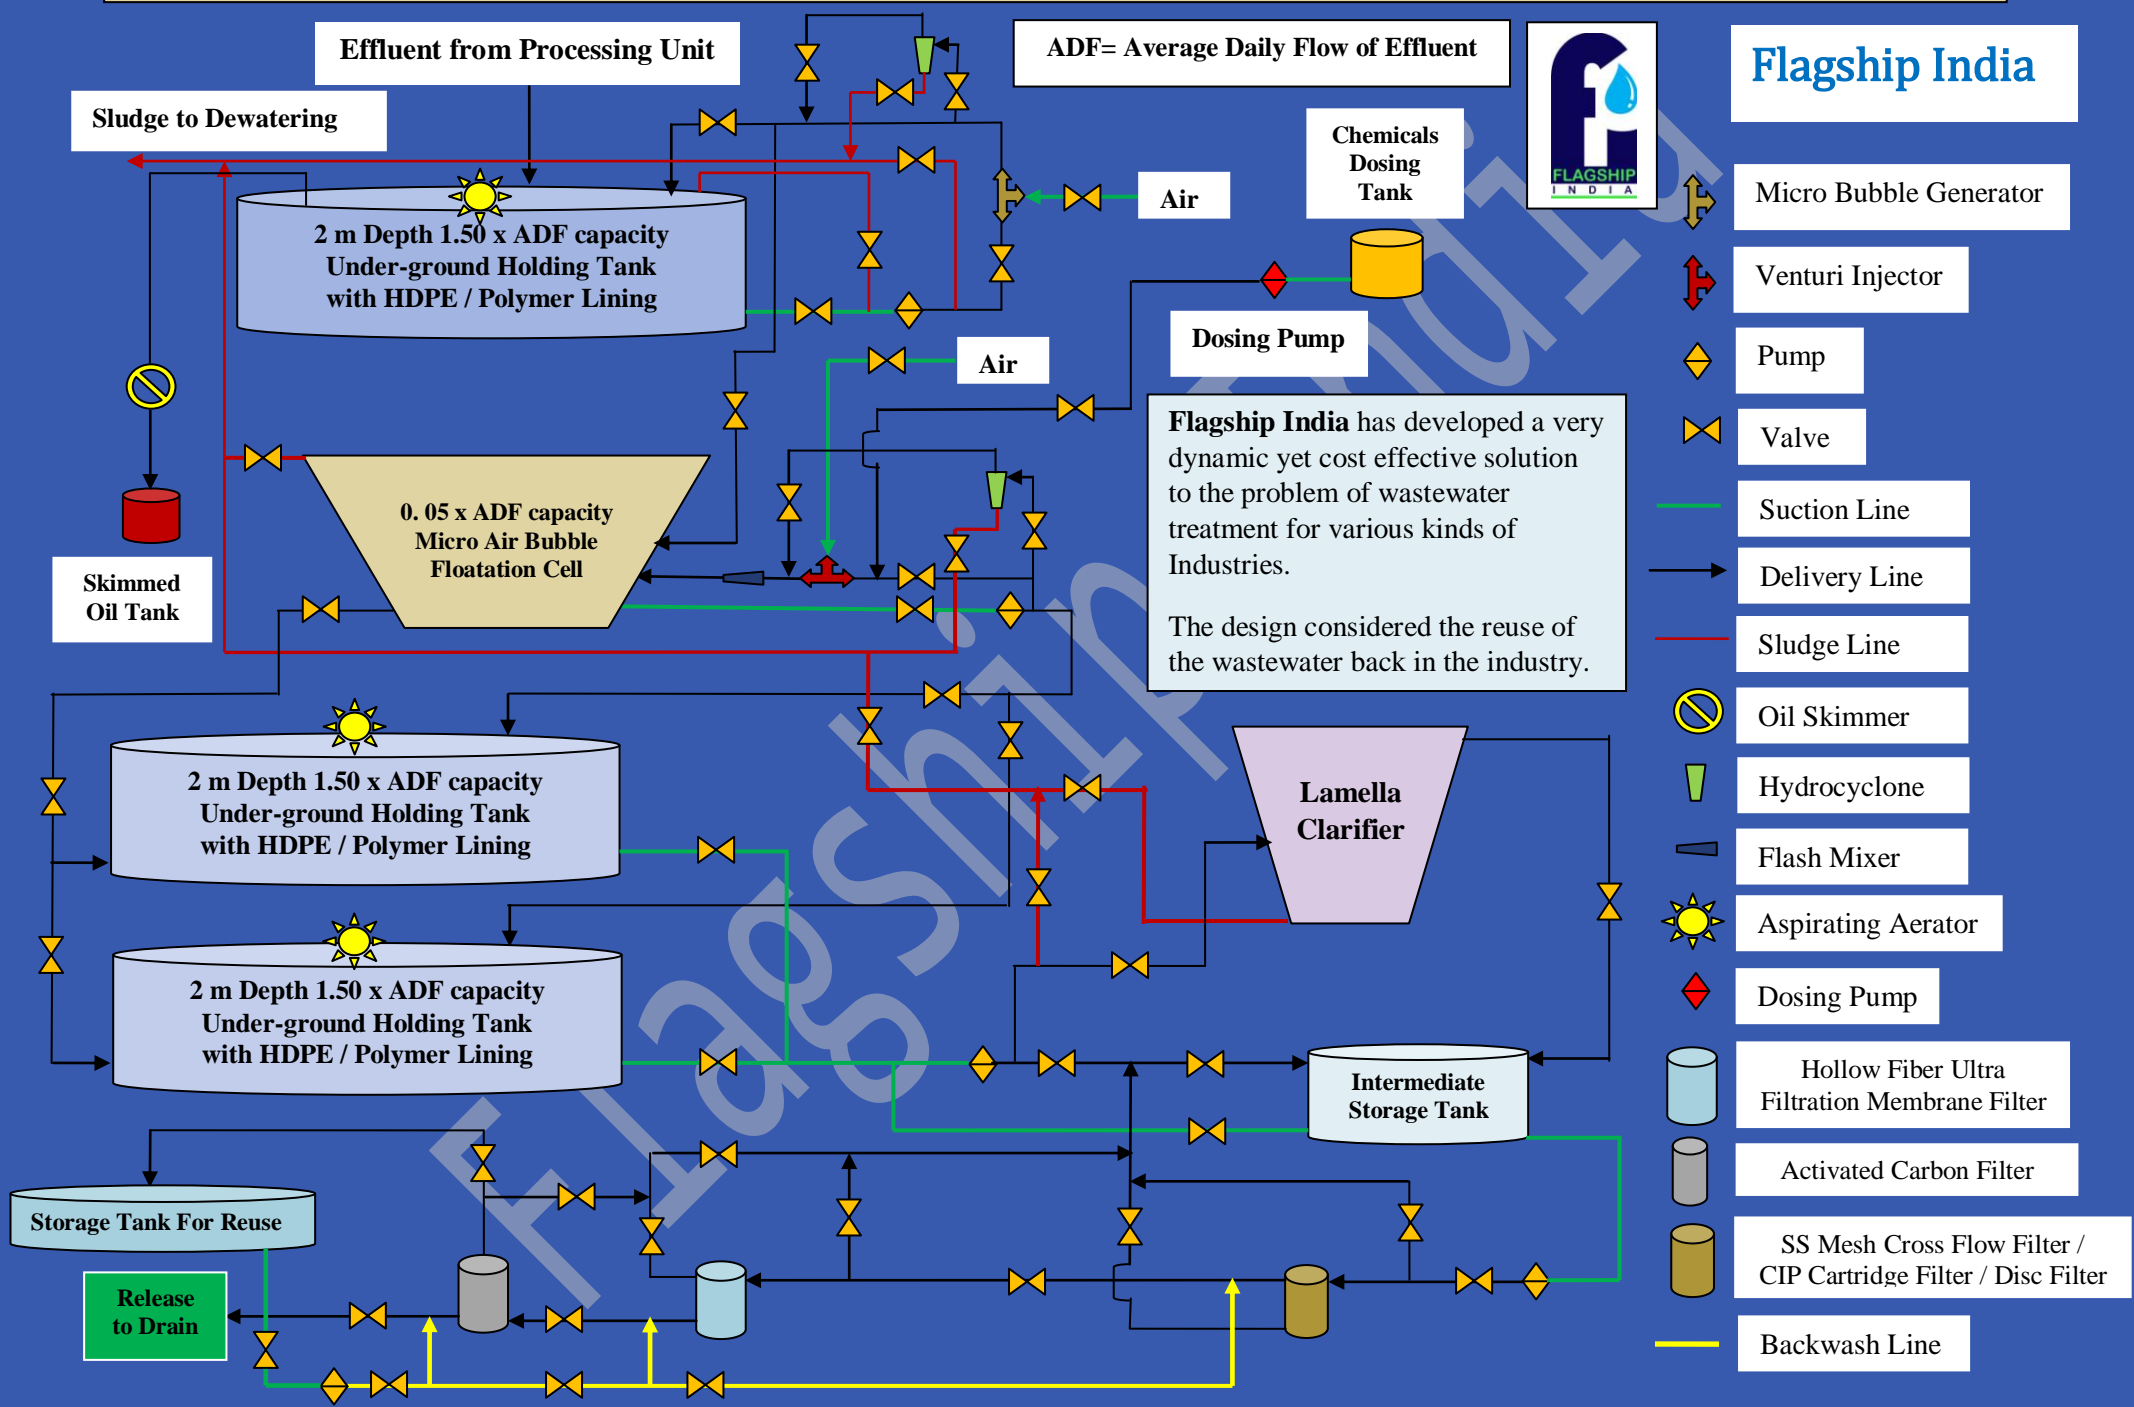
Effluent from Processing Unit

ADF= Average Daily Flow of Effluent

Flagship India

FLAGSHIP INDIA

Sludge to Dewatering

Chemicals Dosing Tank

Air

2 m Depth 1.50 x ADF capacity Under-ground Holding Tank with HDPE / Polymer Lining

Dosing Pump

Air

Skimmed Oil Tank

0. 05 x ADF capacity Micro Air Bubble Floatation Cell

**Flagship India** has developed a very dynamic yet cost effective solution to the problem of wastewater treatment for various kinds of Industries.

The design considered the reuse of the wastewater back in the industry.

2 m Depth 1.50 x ADF capacity Under-ground Holding Tank with HDPE / Polymer Lining

Lamella Clarifier

2 m Depth 1.50 x ADF capacity Under-ground Holding Tank with HDPE / Polymer Lining

Intermediate Storage Tank

Storage Tank For Reuse

Release to Drain

Micro Bubble Generator

Venturi Injector

Pump

Valve

Suction Line

Delivery Line

Sludge Line

Oil Skimmer

Hydrocyclone

Flash Mixer

Aspirating Aerator

Dosing Pump

Hollow Fiber Ultra Filtration Membrane Filter

Activated Carbon Filter

SS Mesh Cross Flow Filter / CIP Cartridge Filter / Disc Filter

Backwash Line

Flagship India